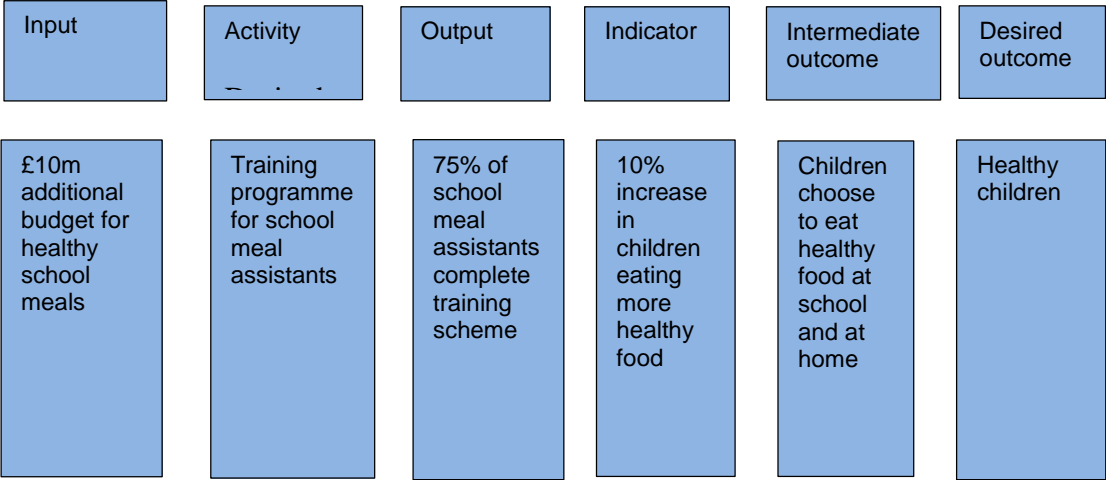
Input

Activity

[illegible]

Output

Indicator

Intermediate outcome

Desired outcome

£10m additional budget for healthy school meals

Training programme for school meal assistants

75% of school meal assistants complete training scheme

10% increase in children eating more healthy food

Children choose to eat healthy food at school and at home

Healthy children